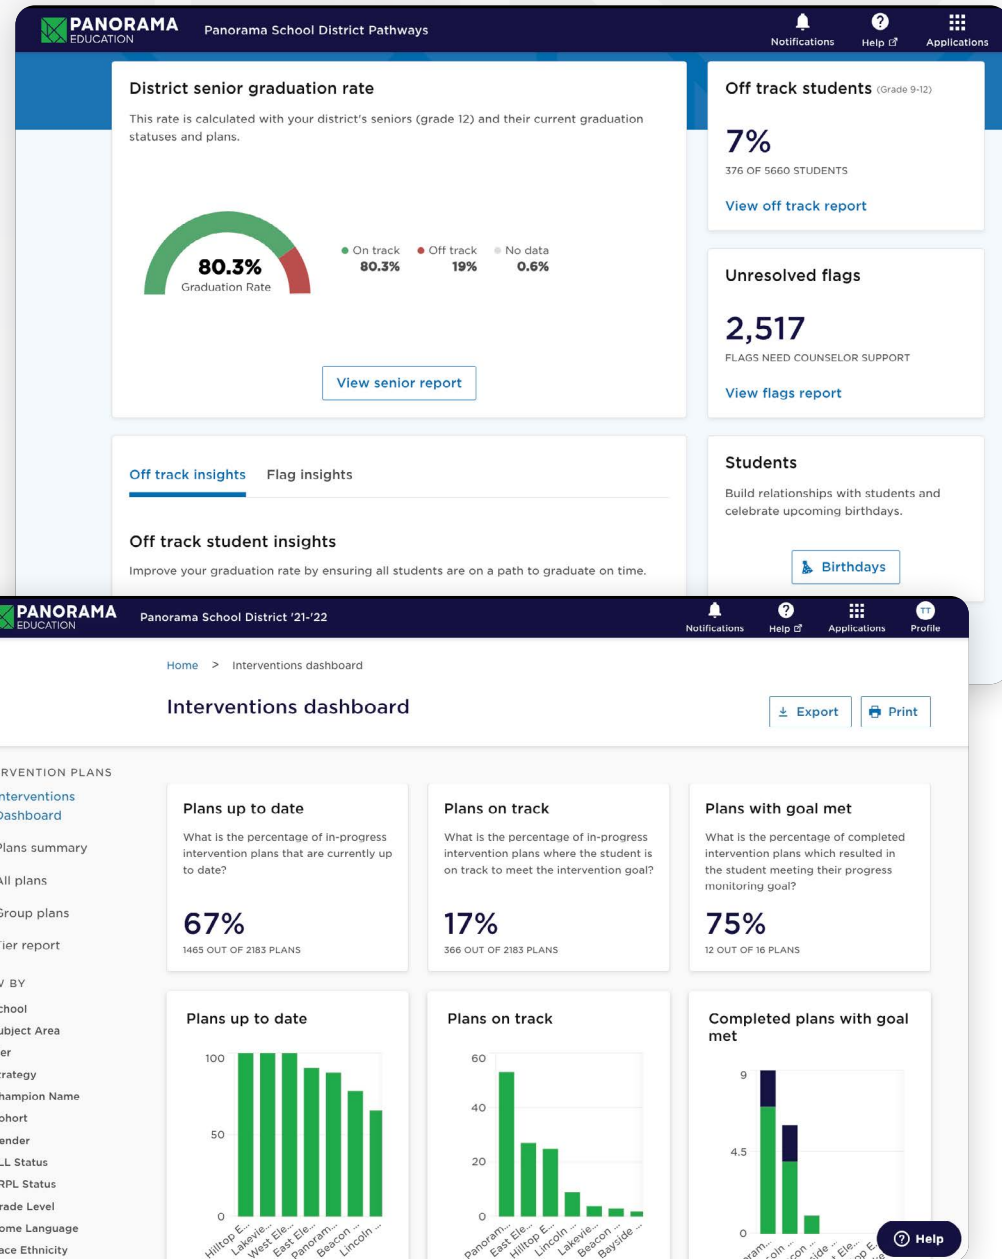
PANORAMA EDUCATION

Panorama School District Pathways

Notifications Help Applications

District senior graduation rate

This rate is calculated with your district's seniors (grade 12) and their current graduation statuses and plans.

80.3%
Graduation Rate

On track 80.3%
Off track 19%
No data 0.6%

View senior report

Off track students (Grade 9-12)

7%

376 OF 5660 STUDENTS

View off track report

Unresolved flags

2,517

FLAGS NEED COUNSELOR SUPPORT

View flags report

Off track insights Flag insights

Off track student insights

Improve your graduation rate by ensuring all students are on a path to graduate on time.

Students

Build relationships with students and celebrate upcoming birthdays.

Birthdays

PANORAMA EDUCATION

Panorama School District '21-'22

Notifications Help Applications Profile

Home > Interventions dashboard

Interventions dashboard

Export Print

RVENTION PLANS
nterventions Dashboard
Plans summary
All plans
Group plans
ier report
/ BY
chool
ubject Area
er
rategy
hampion Name
ohort
ender
LL Status
RPL Status
rade Level
ome Language
ace Ethnicity

Plans up to date

What is the percentage of in-progress intervention plans that are currently up to date?

67%

1465 OUT OF 2183 PLANS

Plans on track

What is the percentage of in-progress intervention plans where the student is on track to meet the intervention goal?

17%

366 OUT OF 2183 PLANS

Plans with goal met

What is the percentage of completed intervention plans which resulted in the student meeting their progress monitoring goal?

75%

12 OUT OF 16 PLANS

Plans up to date

100
50
0

Hilltop E... Lakevie... West Ele... East Ele... Panoram... Beacon ... Lincoln ...

Plans on track

60
40
20
0

Panoram... East Ele... Hilltop E... Lincoln ... Lakevie... Beacon ... Bayside ...

Completed plans with goal met

9
4.5
0

Help